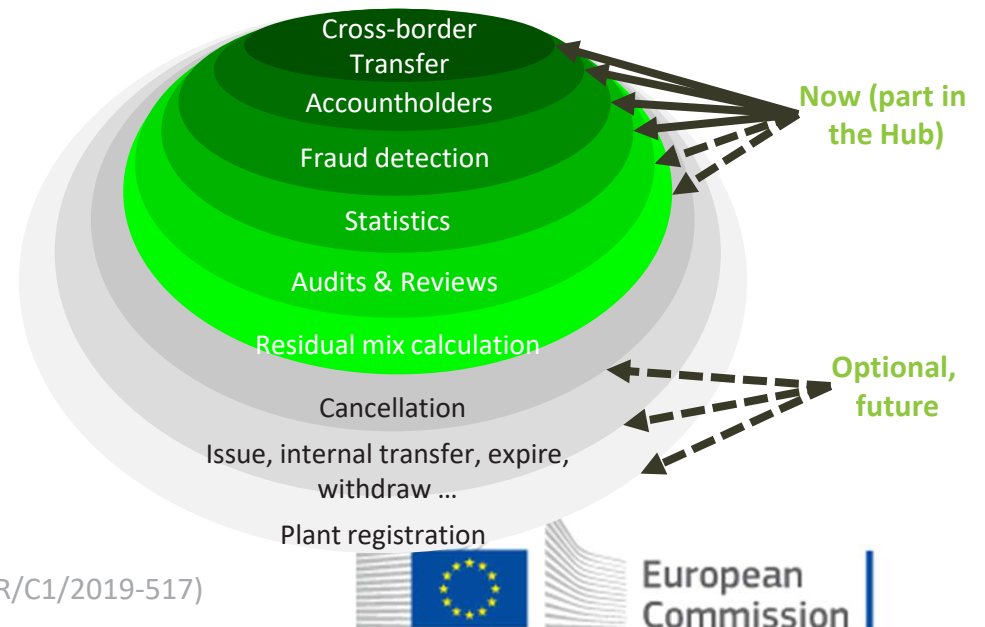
Cross-border Transfer

Accountholders

Fraud detection

Statistics

Audits & Reviews

Residual mix calculation

Cancellation

Issue, internal transfer, expire, withdraw …

Plant registration

Now (part in the Hub)

Optional, future

R/C1/2019-517)

European Commission